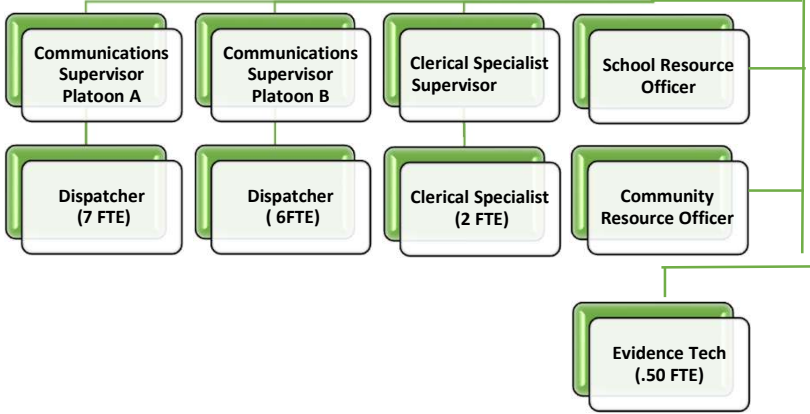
Communications Supervisor Platoon A

Dispatcher (7 FTE)

Communications Supervisor Platoon B

Dispatcher ( 6FTE)

Clerical Specialist Supervisor

Clerical Specialist (2 FTE)

School Resource Officer

Community Resource Officer

Evidence Tech (.50 FTE)